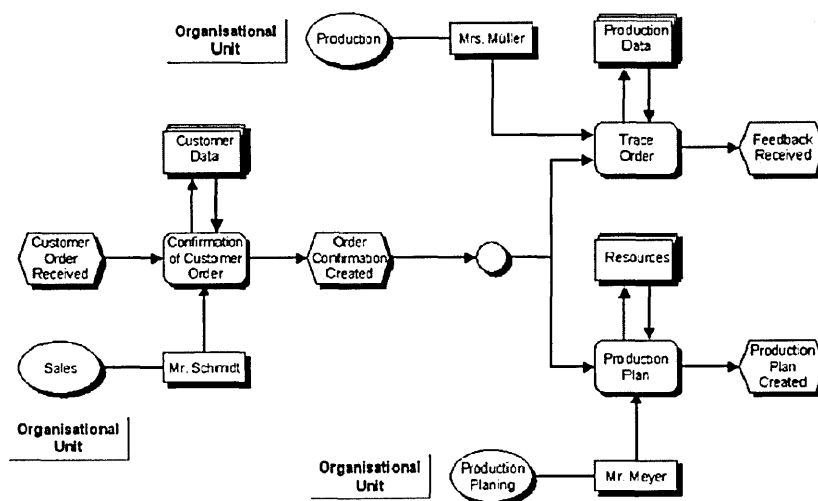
Organisational Unit

Production

Mrs. Müller

Production Data

Customer Data

Trace Order

Feedback Received

Customer Order Received

Confirmation of Customer Order

Order Confirmation Created

Resources

Sales

Mr. Schmidt

Production Plan

Production Plan Created

Organisational Unit

Organisational Unit

Production Planing

Mr. Meyer